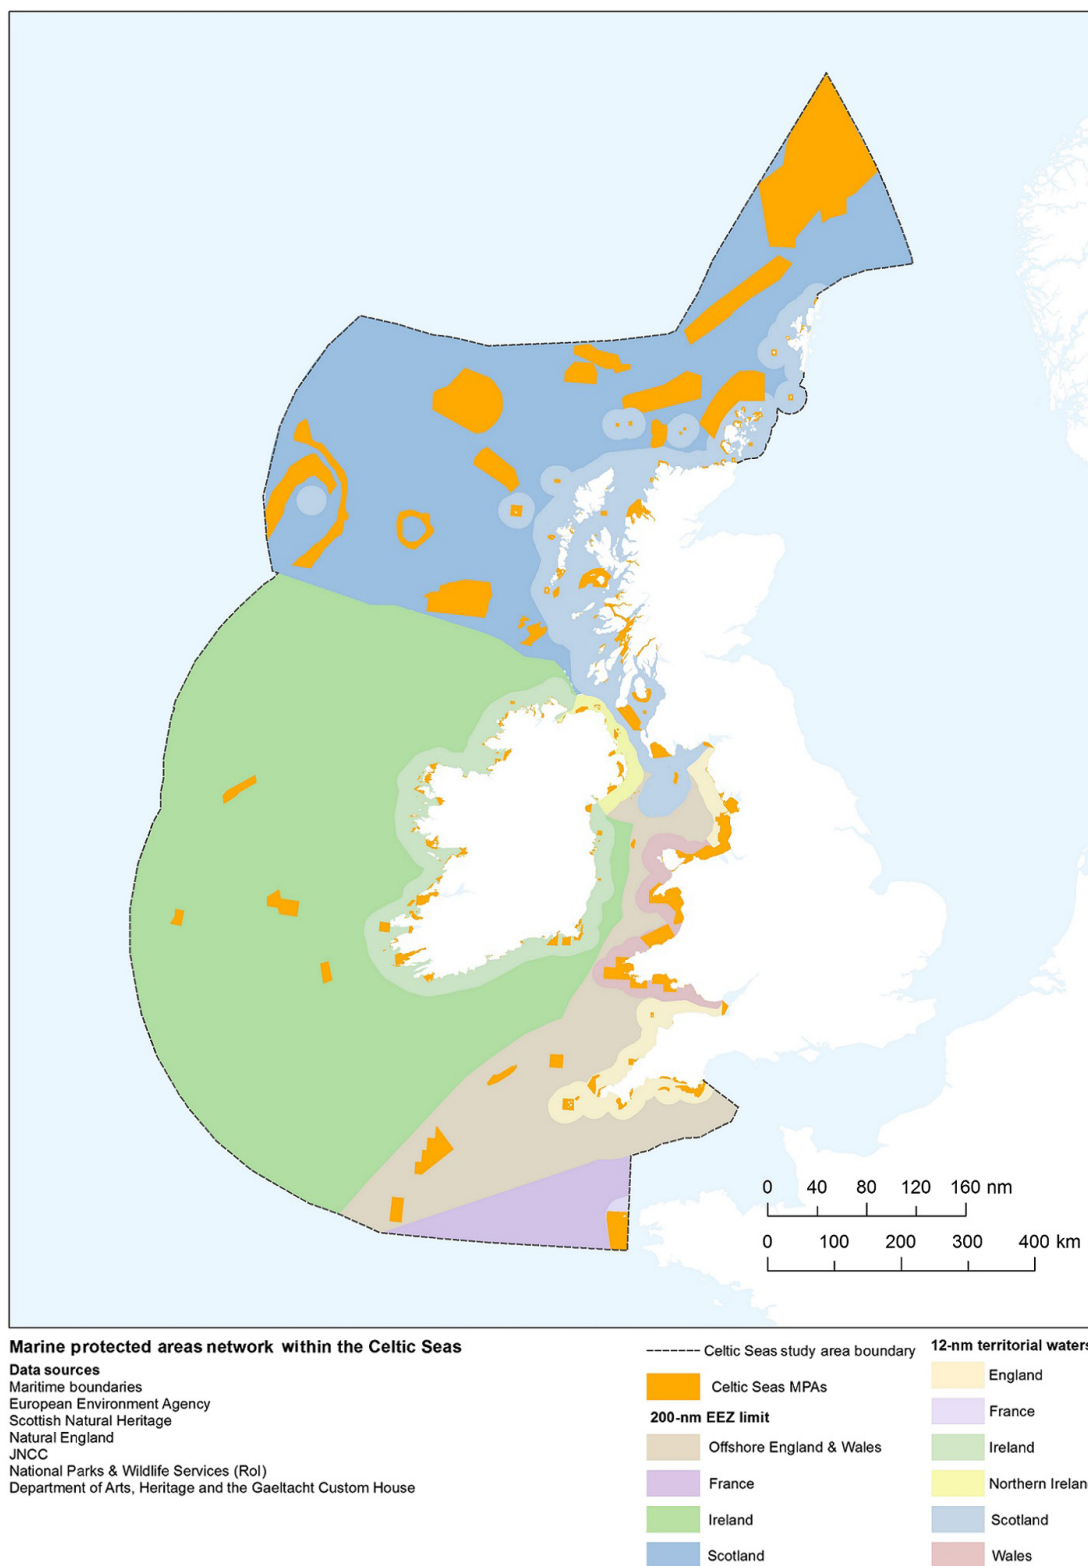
0 40 80 120 160 nm

0 100 200 300 400 km

Marine protected areas network within the Celtic Seas

Data sources
Maritime boundaries
European Environment Agency
Scottish Natural Heritage
Natural England
JNCC
National Parks & Wildlife Services (RoI)
Department of Arts, Heritage and the Gaeltacht Custom House

Celtic Seas study area boundary

Celtic Seas MPAs

200-nm EEZ limit
Offshore England & Wales
France
Ireland
Scotland

12-nm territorial waters
England
France
Ireland
Northern Irelan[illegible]
Scotland
Wales